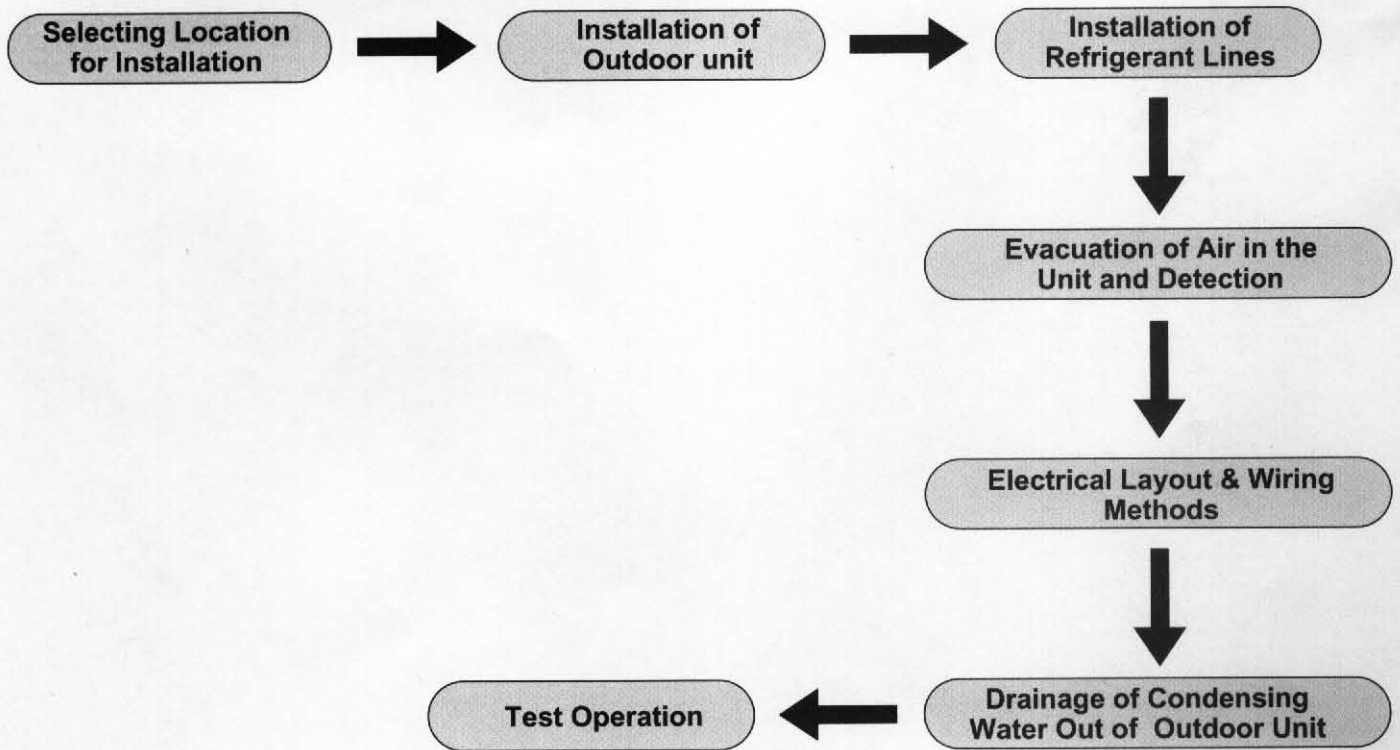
Selecting Location for Installation

Installation of Outdoor unit

Installation of Refrigerant Lines

Evacuation of Air in the Unit and Detection

Electrical Layout & Wiring Methods

Drainage of Condensing Water Out of Outdoor Unit

Test Operation